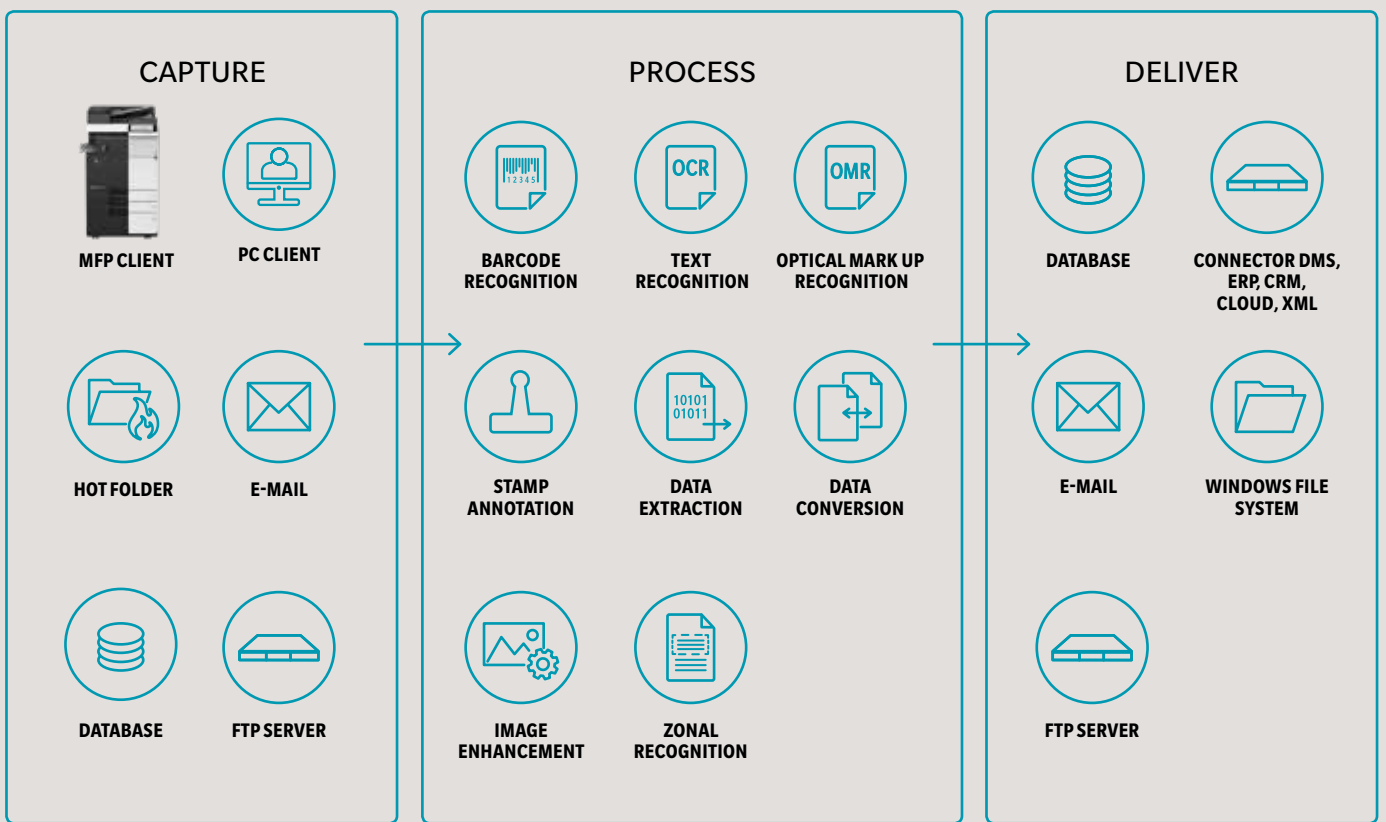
CAPTURE

MFP CLIENT

PC CLIENT

HOT FOLDER

E-MAIL

DATABASE

FTP SERVER

PROCESS

12345

BARCODE RECOGNITION

OCR

TEXT RECOGNITION

OMR

OPTICAL MARK UP RECOGNITION

STAMP ANNOTATION

10101
01011

DATA EXTRACTION

DATA CONVERSION

IMAGE ENHANCEMENT

ZONAL RECOGNITION

DELIVER

DATABASE

CONNECTOR DMS, ERP, CRM, CLOUD, XML

E-MAIL

WINDOWS FILE SYSTEM

FTP SERVER